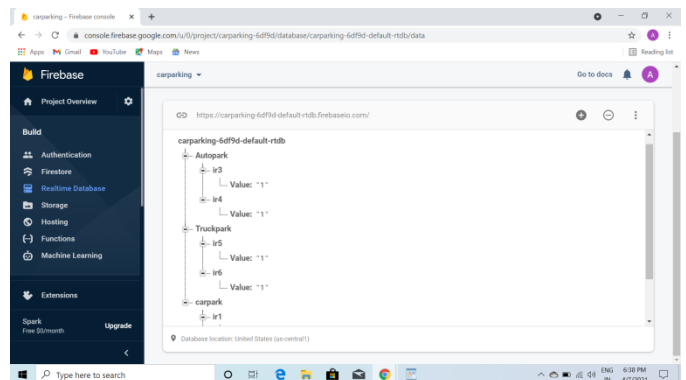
carparking – Firebase console ×
+
console.firebase.google.com/u/0/project/carparking-6df9d/database/carparking-6df9d-default-rtdb/data
A
Apps Gmail YouTube Maps News
Reading list

Firebase
carparking
Go to docs
A

Project Overview

Build
Authentication
Firestore
Realtime Database
Storage
Hosting
Functions
Machine Learning

Extensions

Spark
Free $0/month
Upgrade

https://carparking-6df9d-default-rtdb.firebaseio.com/

carparking-6df9d-default-rtdb
Autopark
ir3
Value: "1"
ir4
Value: "1"
Truckpark
ir5
Value: "1"
ir6
Value: "1"
carpark
ir1

Database location: United States (us-central1)

Type here to search
ENG IN
6:38 PM
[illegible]